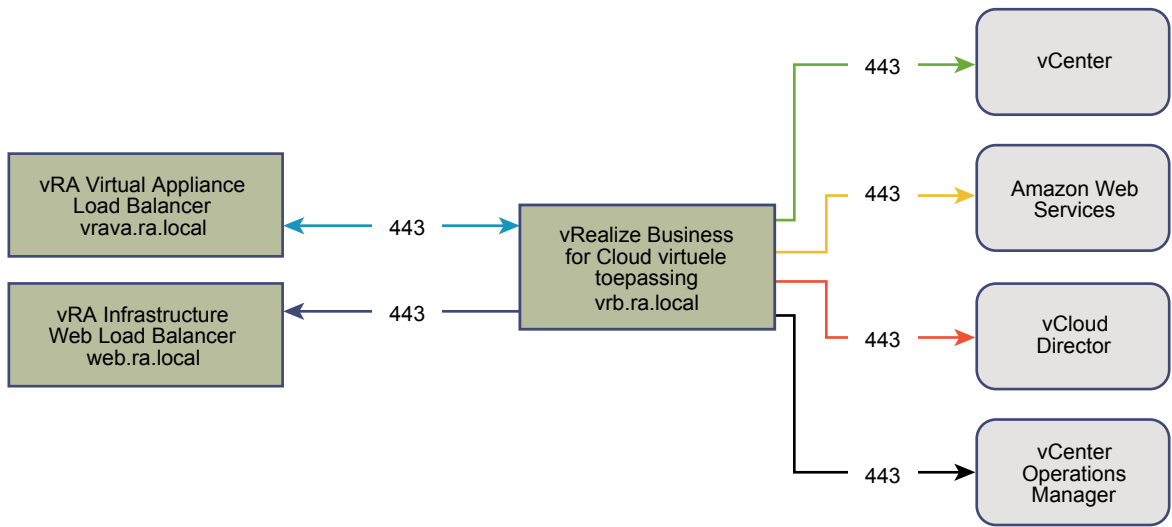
vRA Virtual Appliance
Load Balancer
vrava.ra.local

vRA Infrastructure
Web Load Balancer
web.ra.local

443

443

vRealize Business
for Cloud virtuele
toepassing
vrb.ra.local

443

vCenter

443

Amazon Web
Services

443

vCloud
Director

443

vCenter
Operations
Manager